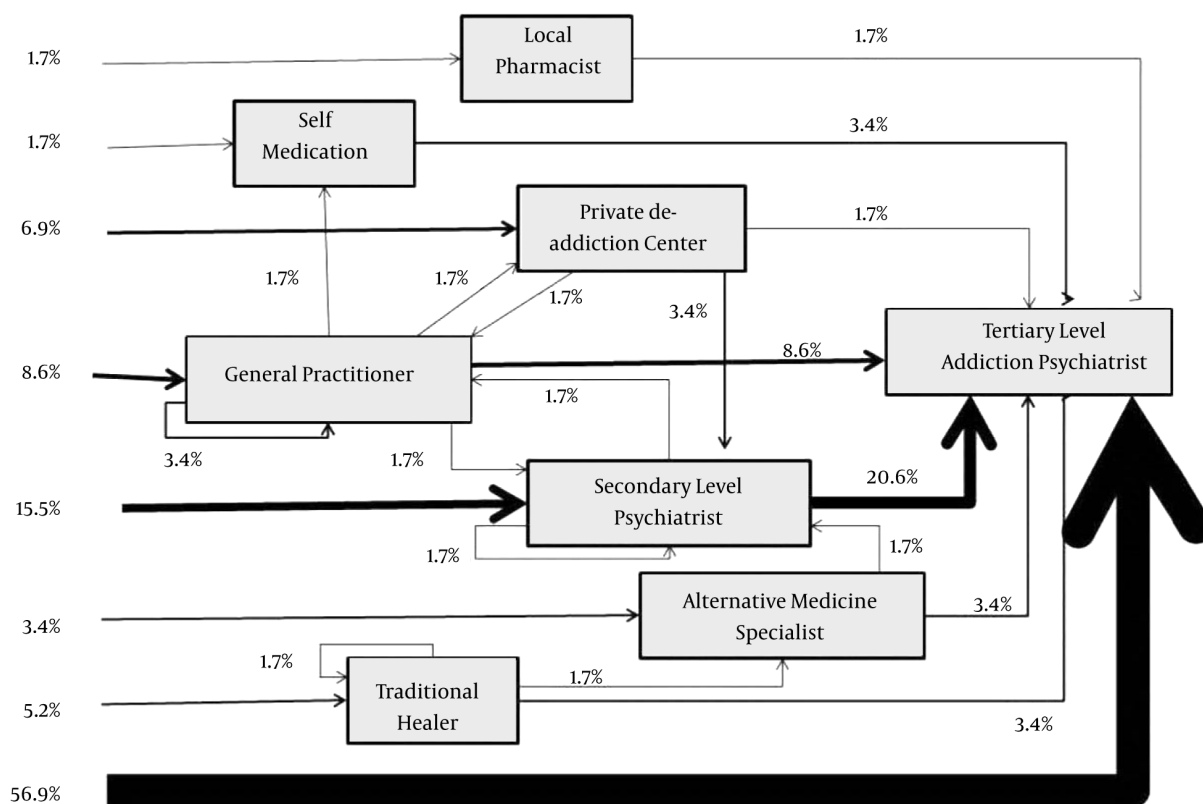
1.7%

Local Pharmacist

1.7%

1.7%

Self Medication

3.4%

6.9%

Private de-addiction Center

1.7%

1.7%

1.7%

1.7%

3.4%

Tertiary Level Addiction Psychiatrist

8.6%

General Practitioner

8.6%

1.7%

3.4%

1.7%

15.5%

Secondary Level Psychiatrist

20.6%

1.7%

1.7%

3.4%

Alternative Medicine Specialist

3.4%

1.7%

Traditional Healer

1.7%

5.2%

3.4%

56.9%